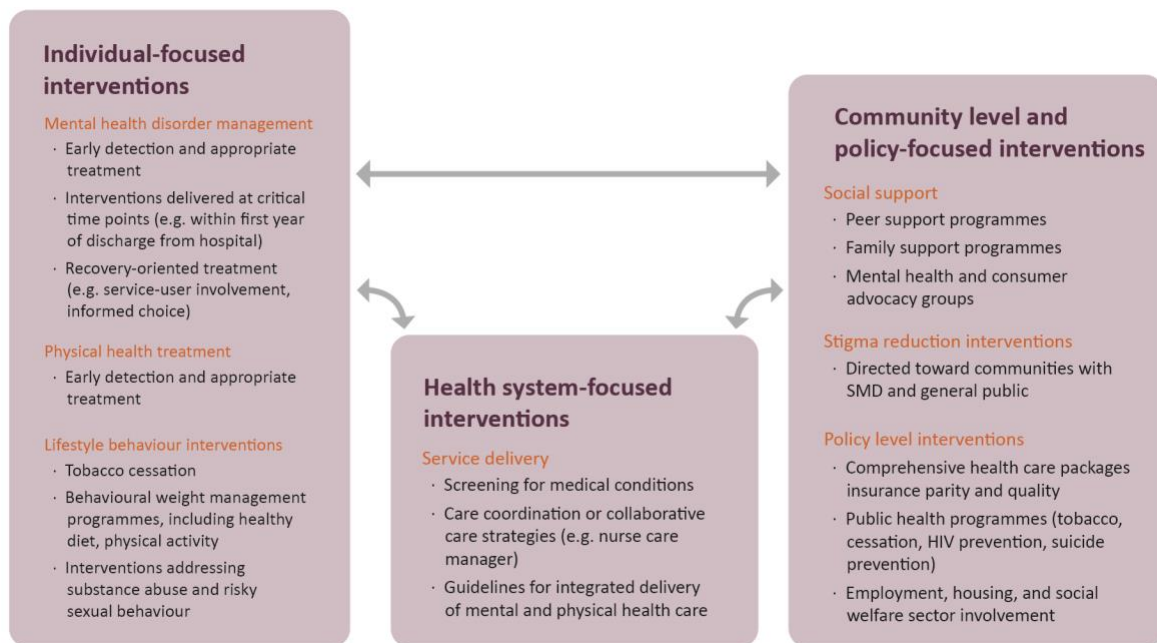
Individual-focused interventions

Mental health disorder management
· Early detection and appropriate treatment
· Interventions delivered at critical time points (e.g. within first year of discharge from hospital)
· Recovery-oriented treatment (e.g. service-user involvement, informed choice)

Physical health treatment
· Early detection and appropriate treatment

Lifestyle behaviour interventions
· Tobacco cessation
· Behavioural weight management programmes, including healthy diet, physical activity
· Interventions addressing substance abuse and risky sexual behaviour

Health system-focused interventions

Service delivery
· Screening for medical conditions
· Care coordination or collaborative care strategies (e.g. nurse care manager)
· Guidelines for integrated delivery of mental and physical health care

Community level and policy-focused interventions

Social support
· Peer support programmes
· Family support programmes
· Mental health and consumer advocacy groups

Stigma reduction interventions
· Directed toward communities with SMD and general public

Policy level interventions
· Comprehensive health care packages insurance parity and quality
· Public health programmes (tobacco, cessation, HIV prevention, suicide prevention)
· Employment, housing, and social welfare sector involvement